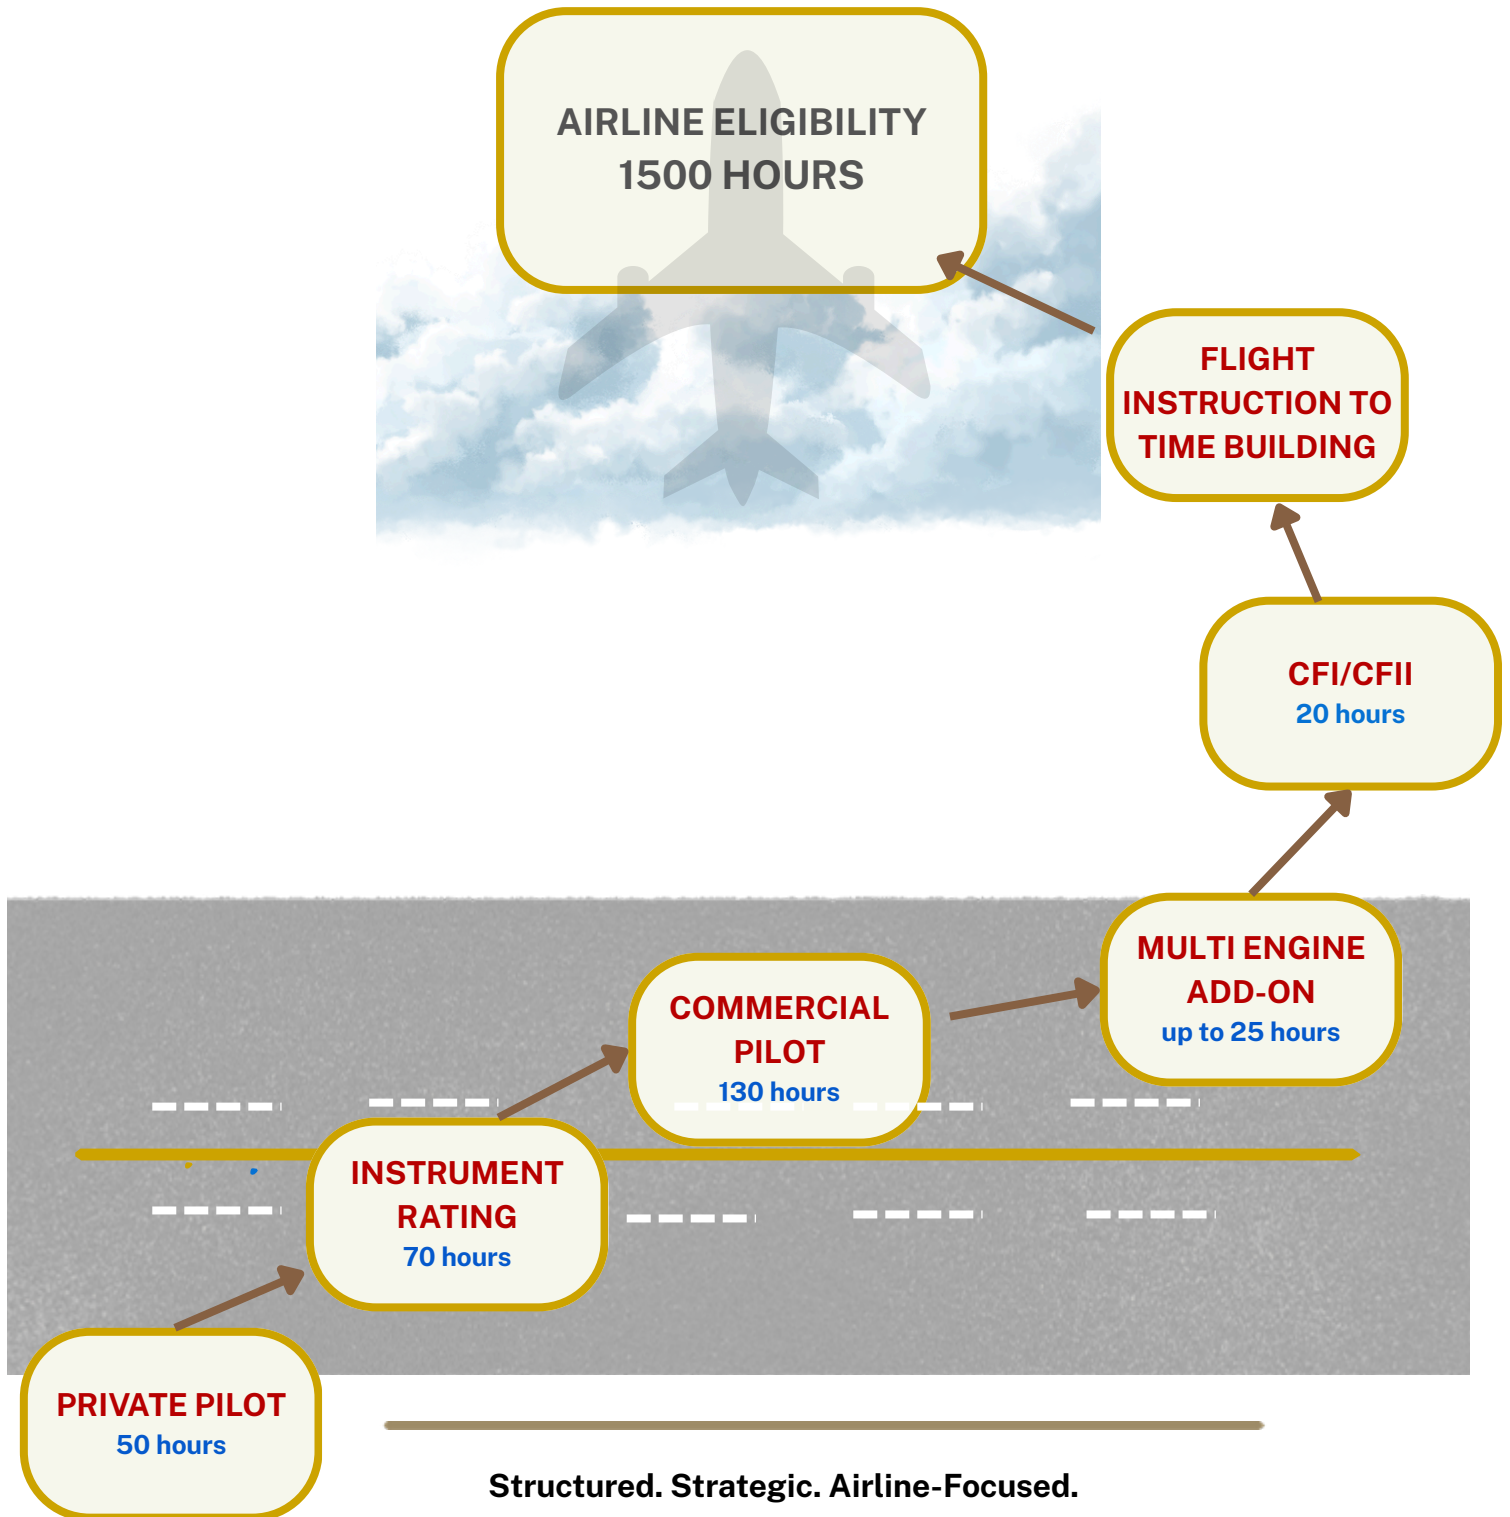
AIRLINE ELIGIBILITY
1500 HOURS

FLIGHT INSTRUCTION TO TIME BUILDING

CFI/CFII
20 hours

MULTI ENGINE ADD-ON
up to 25 hours

COMMERCIAL PILOT
130 hours

INSTRUMENT RATING
70 hours

PRIVATE PILOT
50 hours

Structured. Strategic. Airline-Focused.